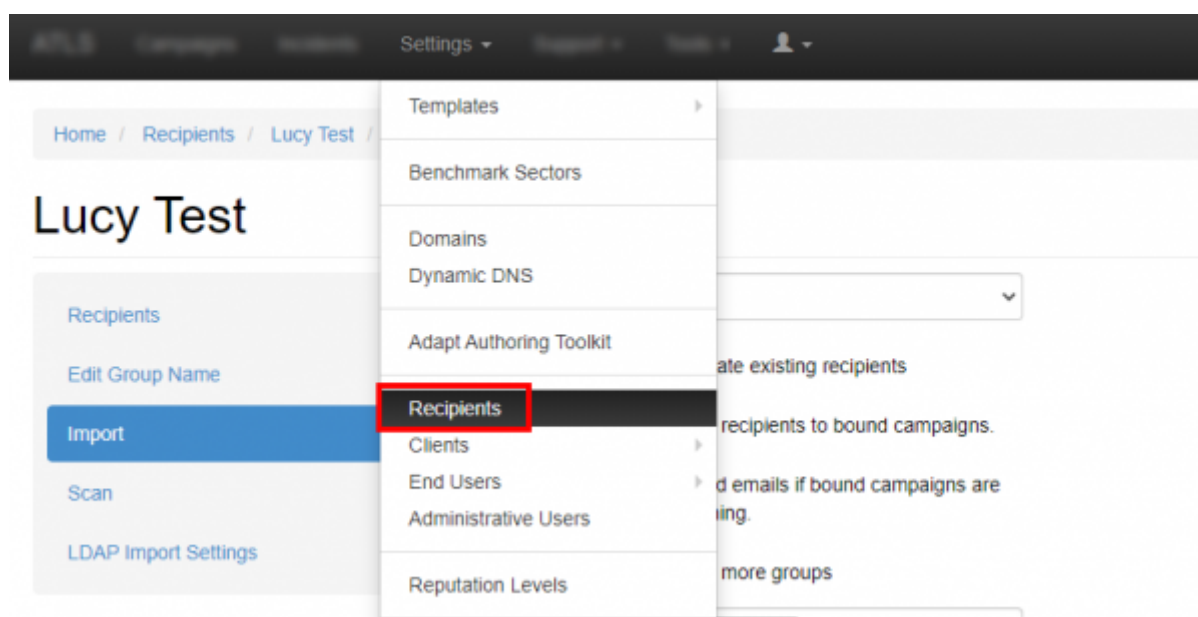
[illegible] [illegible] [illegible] Settings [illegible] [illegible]

Home / Recipients / Lucy Test /

Lucy Test

Recipients
Edit Group Name
Import
Scan
LDAP Import Settings

Templates
Benchmark Sectors
Domains
Dynamic DNS
Adapt Authoring Toolkit
Recipients
Clients
End Users
Administrative Users
Reputation Levels

ate existing recipients
recipients to bound campaigns.
d emails if bound campaigns are
iing.
more groups